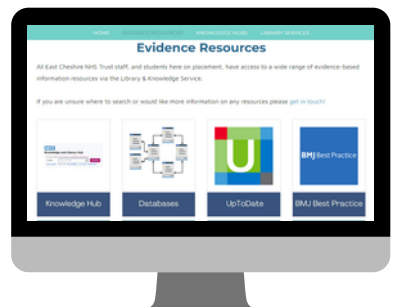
HOME EVIDENCE RESOURCES KNOWLEDGE HUB LIBRARY SERVICES

Evidence Resources

All East Cheshire NHS Trust staff, and students here on placement, have access to a wide range of evidence-based information resources via the Library & Knowledge Service.

If you are unsure where to search or would like more information on any resources please get in touch!

Knowledge Hub

Databases

U

UpToDate

BMJ Best Practice

BMJ Best Practice